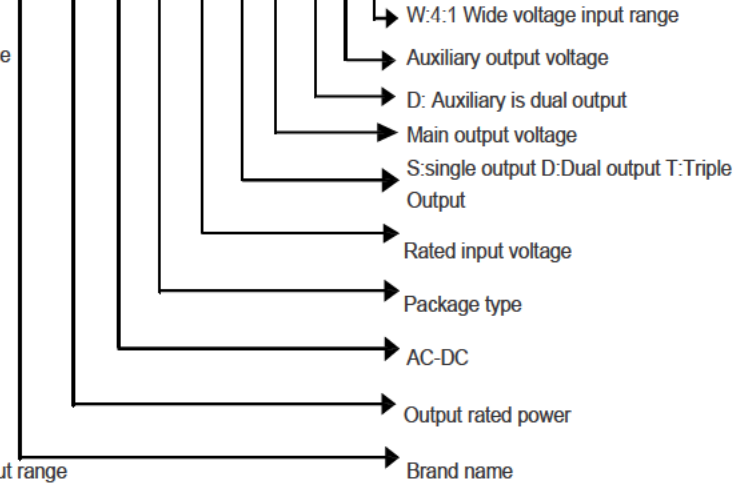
e

W:4:1 Wide voltage input range

Auxiliary output voltage

D: Auxiliary is dual output

Main output voltage

S:single output D:Dual output T:Triple Output

Rated input voltage

Package type

AC-DC

Output rated power

ut range

Brand name